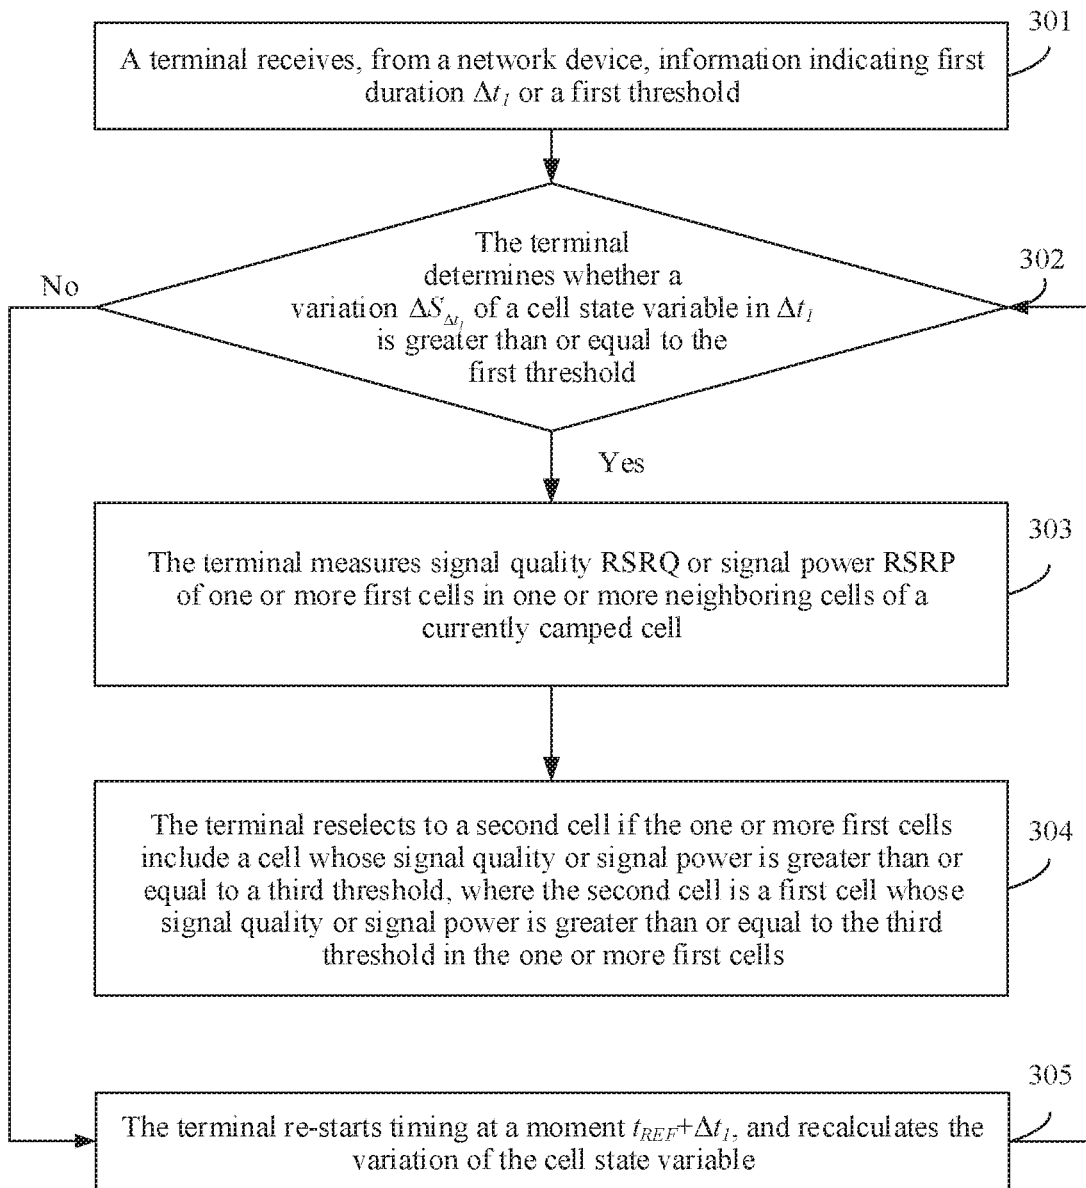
301

A terminal receives, from a network device, information indicating first duration $\Delta t_1$ or a first threshold

302

No

The terminal determines whether a variation $\Delta S_{\Delta t_1}$ of a cell state variable in $\Delta t_1$ is greater than or equal to the first threshold

Yes

303

The terminal measures signal quality RSRQ or signal power RSRP of one or more first cells in one or more neighboring cells of a currently camped cell

304

The terminal reselects to a second cell if the one or more first cells include a cell whose signal quality or signal power is greater than or equal to a third threshold, where the second cell is a first cell whose signal quality or signal power is greater than or equal to the third threshold in the one or more first cells

305

The terminal re-starts timing at a moment $t_{REF}$+$\Delta t_1$, and recalculates the variation of the cell state variable